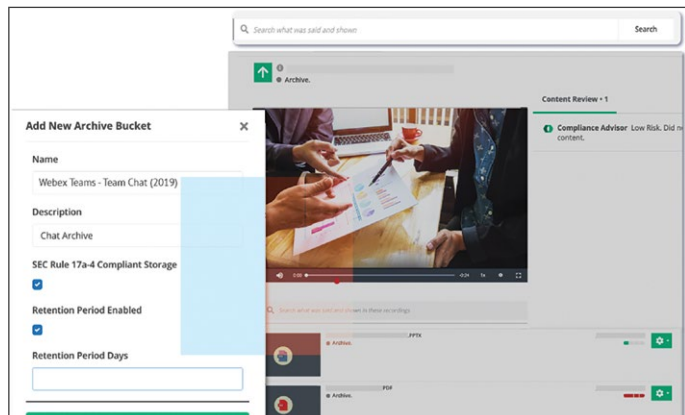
Search what was said and shown

Search

Archive.

Content Review • 1

Compliance Advisor Low Risk. Did n content.

0:00

-0:24

1x

Search what was said and shown in these recordings

.PPTX

Archive.

.PDF

Archive.

Add New Archive Bucket

×

Name

Webex Teams - Team Chat (2019)

Description

Chat Archive

SEC Rule 17a-4 Compliant Storage

Retention Period Enabled

Retention Period Days